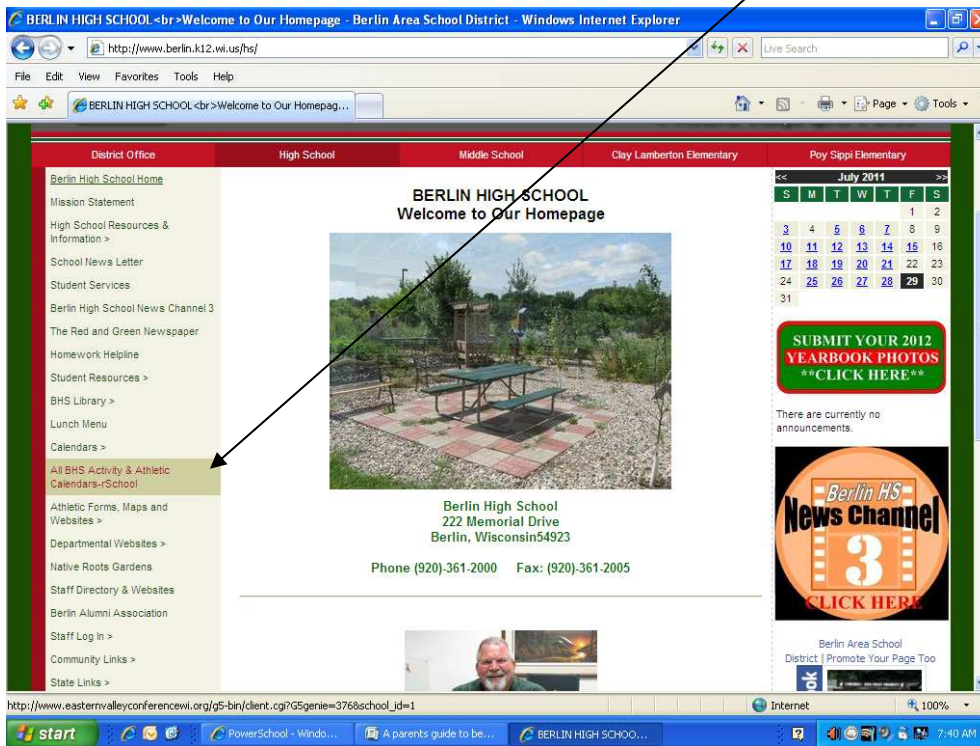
BERLIN HIGH SCHOOL<br>Welcome to Our Homepage - Berlin Area School District - Windows Internet Explorer

http://www.berlin.k12.wi.us/hs/

Live Search

File Edit View Favorites Tools Help

BERLIN HIGH SCHOOL<br>Welcome to Our Homepag...

Page Tools

District Office | High School | Middle School | Clay Lamberton Elementary | Poy Sippi Elementary

Berlin High School Home
Mission Statement
High School Resources & Information >
School News Letter
Student Services
Berlin High School News Channel 3
The Red and Green Newspaper
Homework Helpline
Student Resources >
BHS Library >
Lunch Menu
Calendars >
All BHS Activity & Athletic Calendars-rSchool
Athletic Forms, Maps and Websites >
Departmental Websites >
Native Roots Gardens
Staff Directory & Websites
Berlin Alumni Association
Staff Log In >
Community Links >
State Links >

BERLIN HIGH SCHOOL
Welcome to Our Homepage

Berlin High School
222 Memorial Drive
Berlin, Wisconsin54923

Phone (920)-361-2000 Fax: (920)-361-2005

<< July 2011 >>

| S | M | T | W | T | F | S |
|---|---|---|---|---|---|---|
| | | | | | 1 | 2 |
| 3 | 4 | 5 | 6 | 7 | 8 | 9 |
| 10 | 11 | 12 | 13 | 14 | 15 | 16 |
| 17 | 18 | 19 | 20 | 21 | 22 | 23 |
| 24 | 25 | 26 | 27 | 28 | 29 | 30 |
| 31 | | | | | | |

SUBMIT YOUR 2012 YEARBOOK PHOTOS **CLICK HERE**

There are currently no announcements.

Berlin HS News Channel 3 CLICK HERE

Berlin Area School District | Promote Your Page Too

http://www.easternvalleyconferencewi.org/g5-bin/client.cgi?G5genie=376&school_id=1

Internet 100%

start PowerSchool - Windo... A parents guide to be... BERLIN HIGH SCHOO... 7:40 AM